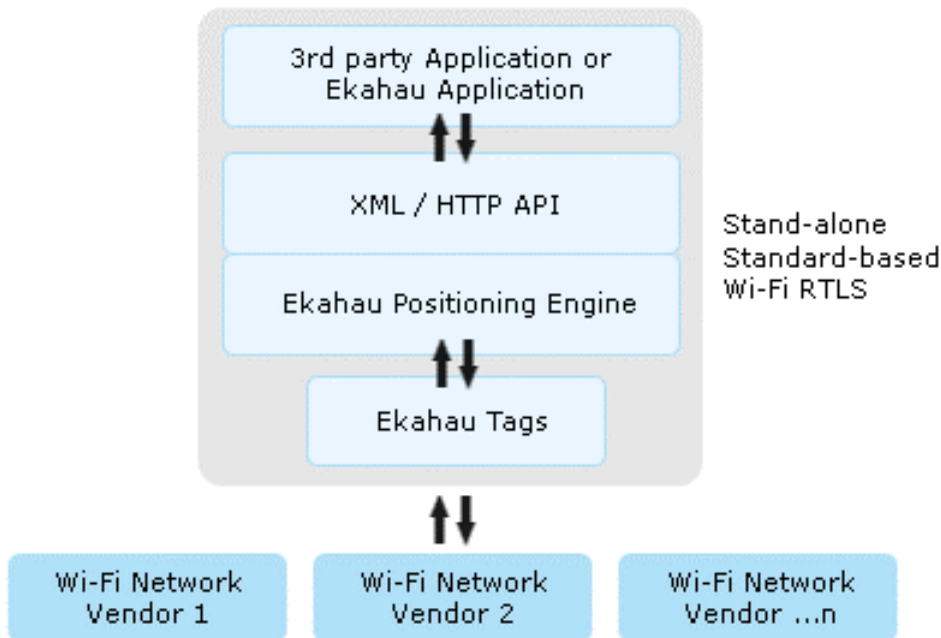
3rd party Application or Ekahau Application

XML / HTTP API

Ekahau Positioning Engine

Ekahau Tags

Stand-alone Standard-based Wi-Fi RTLS

Wi-Fi Network Vendor 1

Wi-Fi Network Vendor 2

Wi-Fi Network Vendor ...n